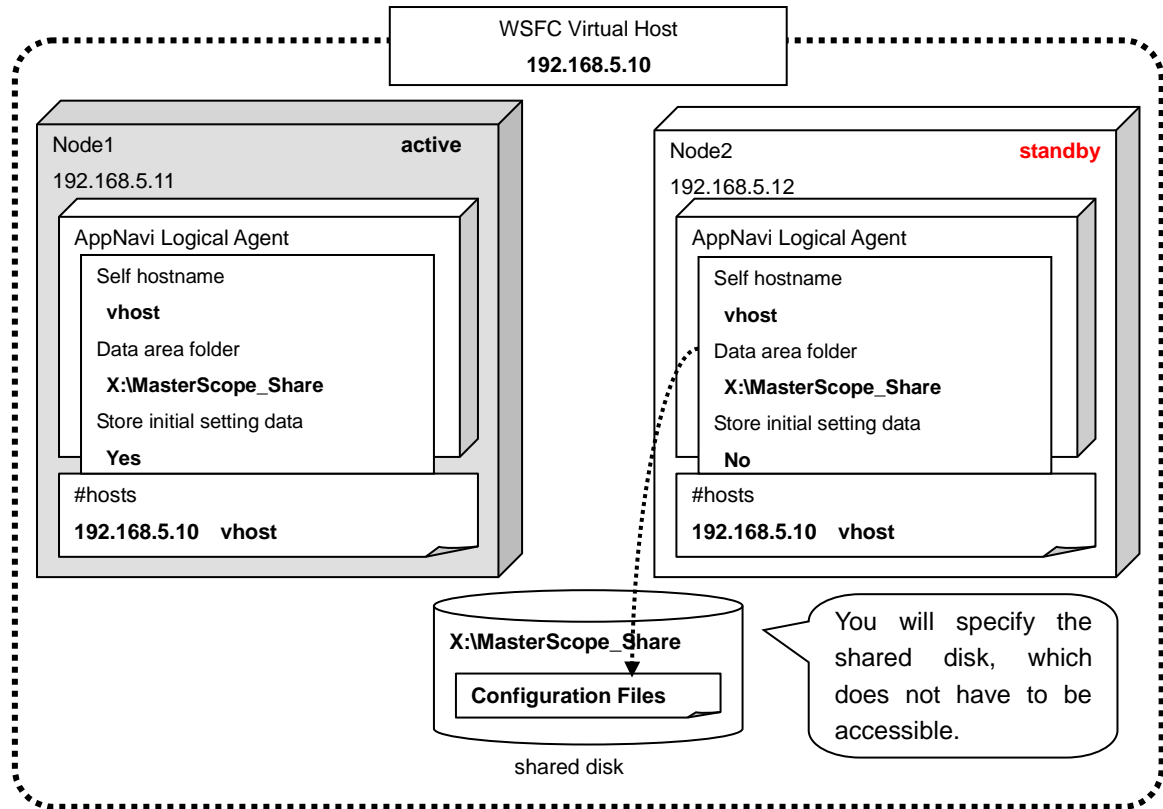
WSFC Virtual Host
192.168.5.10

Node1 active
192.168.5.11

AppNavi Logical Agent
Self hostname
vhost
Data area folder
X:\MasterScope_Share
Store initial setting data
Yes

#hosts
192.168.5.10 vhost

Node2 standby
192.168.5.12

AppNavi Logical Agent
Self hostname
vhost
Data area folder
X:\MasterScope_Share
Store initial setting data
No

#hosts
192.168.5.10 vhost

X:\MasterScope_Share
Configuration Files
shared disk

You will specify the shared disk, which does not have to be accessible.